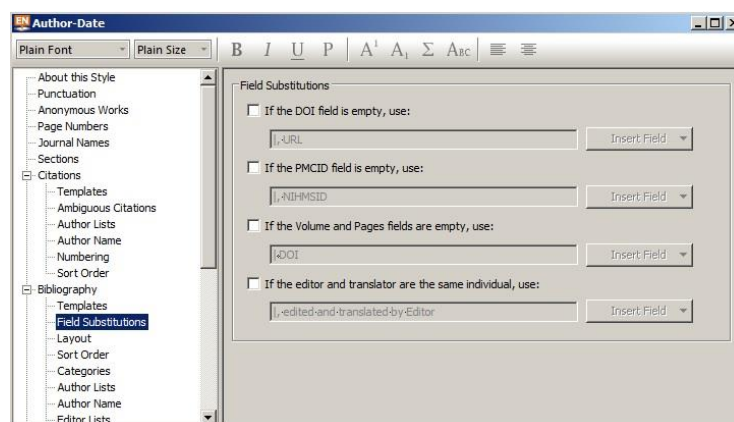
EN Author-Date

Plain Font
Plain Size
B I U P A¹ A₁ Σ Abc

About this Style
Punctuation
Anonymous Works
Page Numbers
Journal Names
Sections
Citations
Templates
Ambiguous Citations
Author Lists
Author Name
Numbering
Sort Order
Bibliography
Templates
Field Substitutions
Layout
Sort Order
Categories
Author Lists
Author Name
Editor Lists

Field Substitutions

If the DOI field is empty, use:
|,·URL
Insert Field

If the PMCID field is empty, use:
|,·NIHMSID
Insert Field

If the Volume and Pages fields are empty, use:
|·DOI
Insert Field

If the editor and translator are the same individual, use:
|,·edited·and·translated·by·Editor
Insert Field